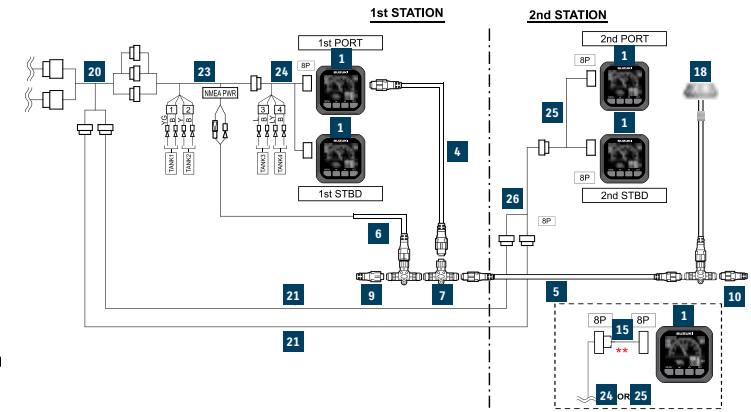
1st STATION

2nd STATION

1st PORT

1

2nd PORT

1

18

20

23

24

8P

NMEA PWR

8P

1

2

3

4

Y/G

B

B

Y

B

B/Y

B

B

TANK1

TANK2

TANK3

TANK4

1

25

1

4

8P

1st STBD

2nd STBD

26

8P

6

9

7

5

10

21

1

21

8P

15

8P

**

24

OR

25